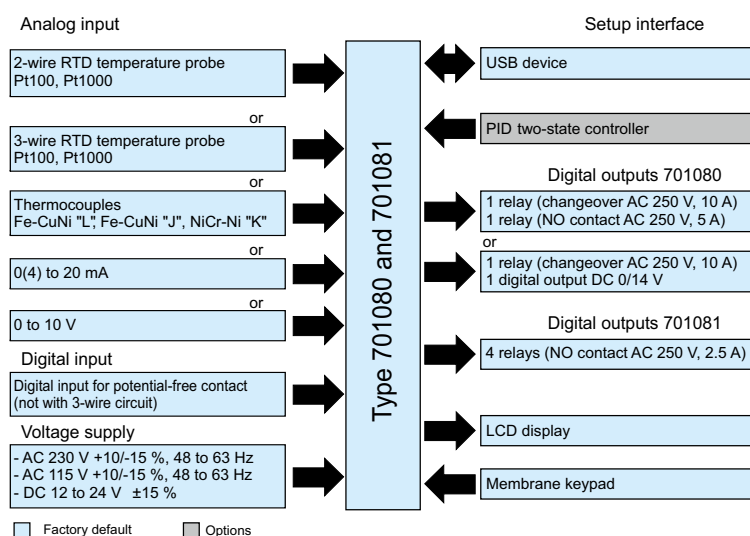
Analog input

2-wire RTD temperature probe
Pt100, Pt1000

or

3-wire RTD temperature probe
Pt100, Pt1000

or

Thermocouples
Fe-CuNi "L", Fe-CuNi "J", NiCr-Ni "K"

or

0(4) to 20 mA

or

0 to 10 V

Digital input

Digital input for potential-free contact
(not with 3-wire circuit)

Voltage supply

- AC 230 V +10/-15 %, 48 to 63 Hz
- AC 115 V +10/-15 %, 48 to 63 Hz
- DC 12 to 24 V ±15 %

Factory default
Options

Type 701080 and 701081

Setup interface

USB device

PID two-state controller

Digital outputs 701080

1 relay (changeover AC 250 V, 10 A)
1 relay (NO contact AC 250 V, 5 A)

or

1 relay (changeover AC 250 V, 10 A)
1 digital output DC 0/14 V

Digital outputs 701081

4 relays (NO contact AC 250 V, 2.5 A)

LCD display

Membrane keypad